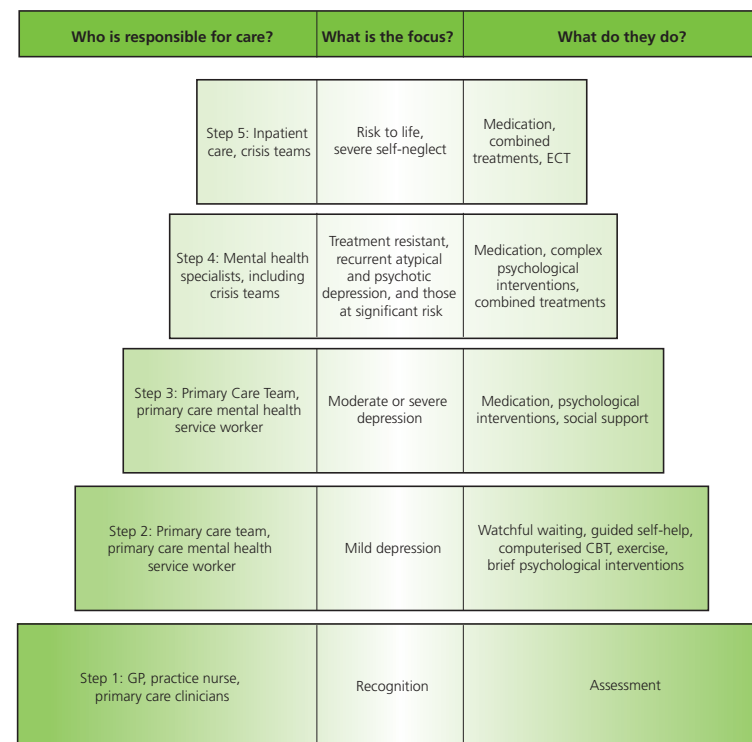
| Who is responsible for care? | What is the focus? | What do they do? |
|---|---|---|
| Step 5: Inpatient care, crisis teams | Risk to life, severe self-neglect | Medication, combined treatments, ECT |
| Step 4: Mental health specialists, including crisis teams | Treatment resistant, recurrent atypical and psychotic depression, and those at significant risk | Medication, complex psychological interventions, combined treatments |
| Step 3: Primary Care Team, primary care mental health service worker | Moderate or severe depression | Medication, psychological interventions, social support |
| Step 2: Primary care team, primary care mental health service worker | Mild depression | Watchful waiting, guided self-help, computerised CBT, exercise, brief psychological interventions |
| Step 1: GP, practice nurse, primary care clinicians | Recognition | Assessment |